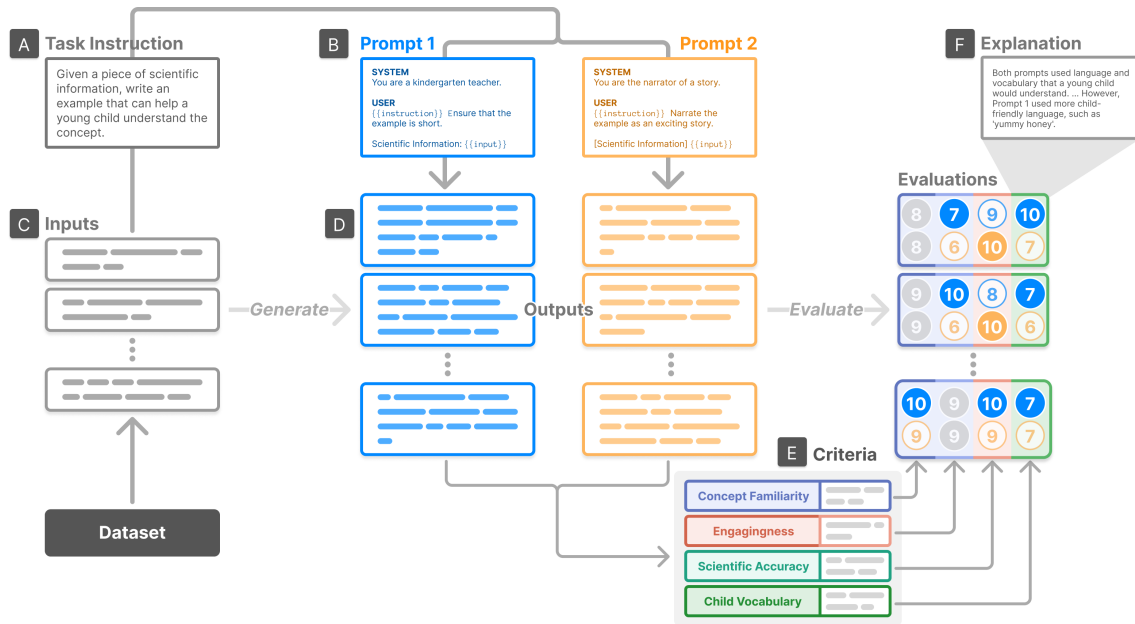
A Task Instruction

Given a piece of scientific information, write an example that can help a young child understand the concept.

B Prompt 1

SYSTEM
You are a kindergarten teacher.

USER
{{instruction}} Ensure that the example is short.

Scientific Information: {{input}}

Prompt 2

SYSTEM
You are the narrator of a story.

USER
{{instruction}} Narrate the example as an exciting story.

[Scientific Information] {{input}}

F Explanation

Both prompts used language and vocabulary that a young child would understand. ... However, Prompt 1 used more child-friendly language, such as 'yummy honey'.

C Inputs

D

Generate

Outputs

Evaluate

Evaluations

8 7 9 10
8 6 10 7

9 10 8 7
9 6 10 6

10 9 10 7
9 9 9 7

Dataset

E Criteria

Concept Familiarity

Engagingness

Scientific Accuracy

Child Vocabulary